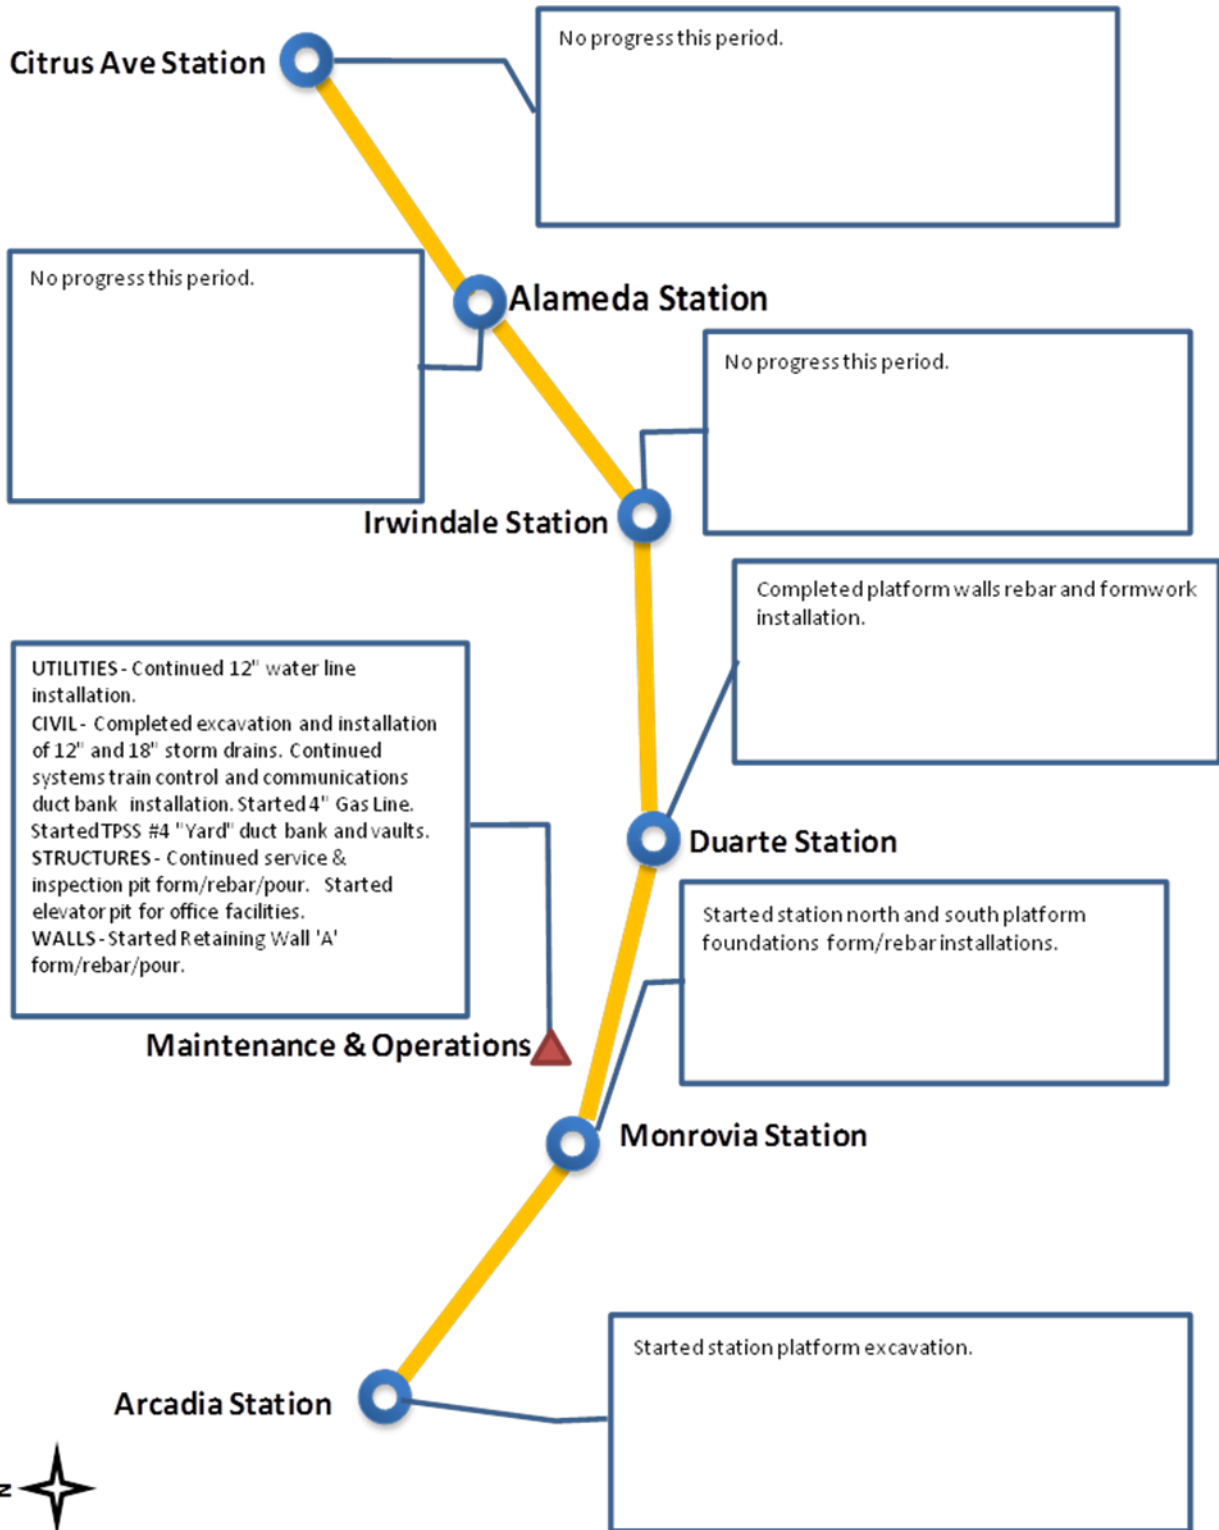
Citrus Ave Station

No progress this period.

No progress this period.

Alameda Station

No progress this period.

Irwindale Station

Completed platform walls rebar and formwork installation.

UTILITIES - Continued 12" water line installation.
CIVIL - Completed excavation and installation of 12" and 18" storm drains. Continued systems train control and communications duct bank installation. Started 4" Gas Line. Started TPSS #4 "Yard" duct bank and vaults.
STRUCTURES - Continued service & inspection pit form/rebar/pour. Started elevator pit for office facilities.
WALLS - Started Retaining Wall 'A' form/rebar/pour.

Duarte Station

Started station north and south platform foundations form/rebar installations.

Maintenance & Operations

Monrovia Station

Started station platform excavation.

Arcadia Station

N